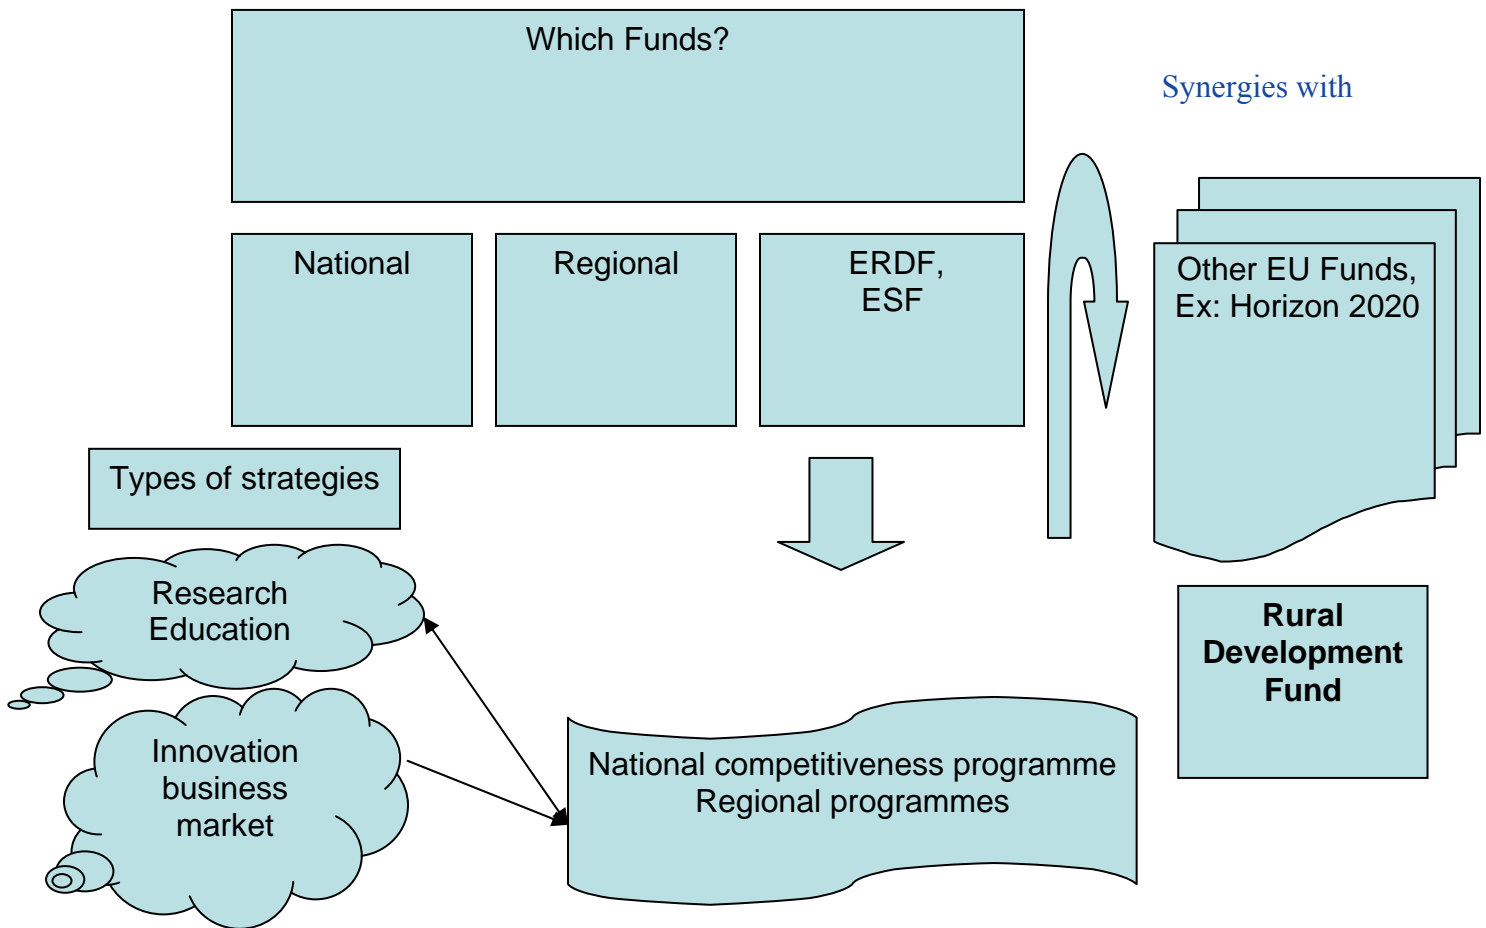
Which Funds?

Synergies with

National

Regional

ERDF, ESF

Other EU Funds, Ex: Horizon 2020

Types of strategies

Research Education

Innovation business market

Rural Development Fund

National competitiveness programme
Regional programmes